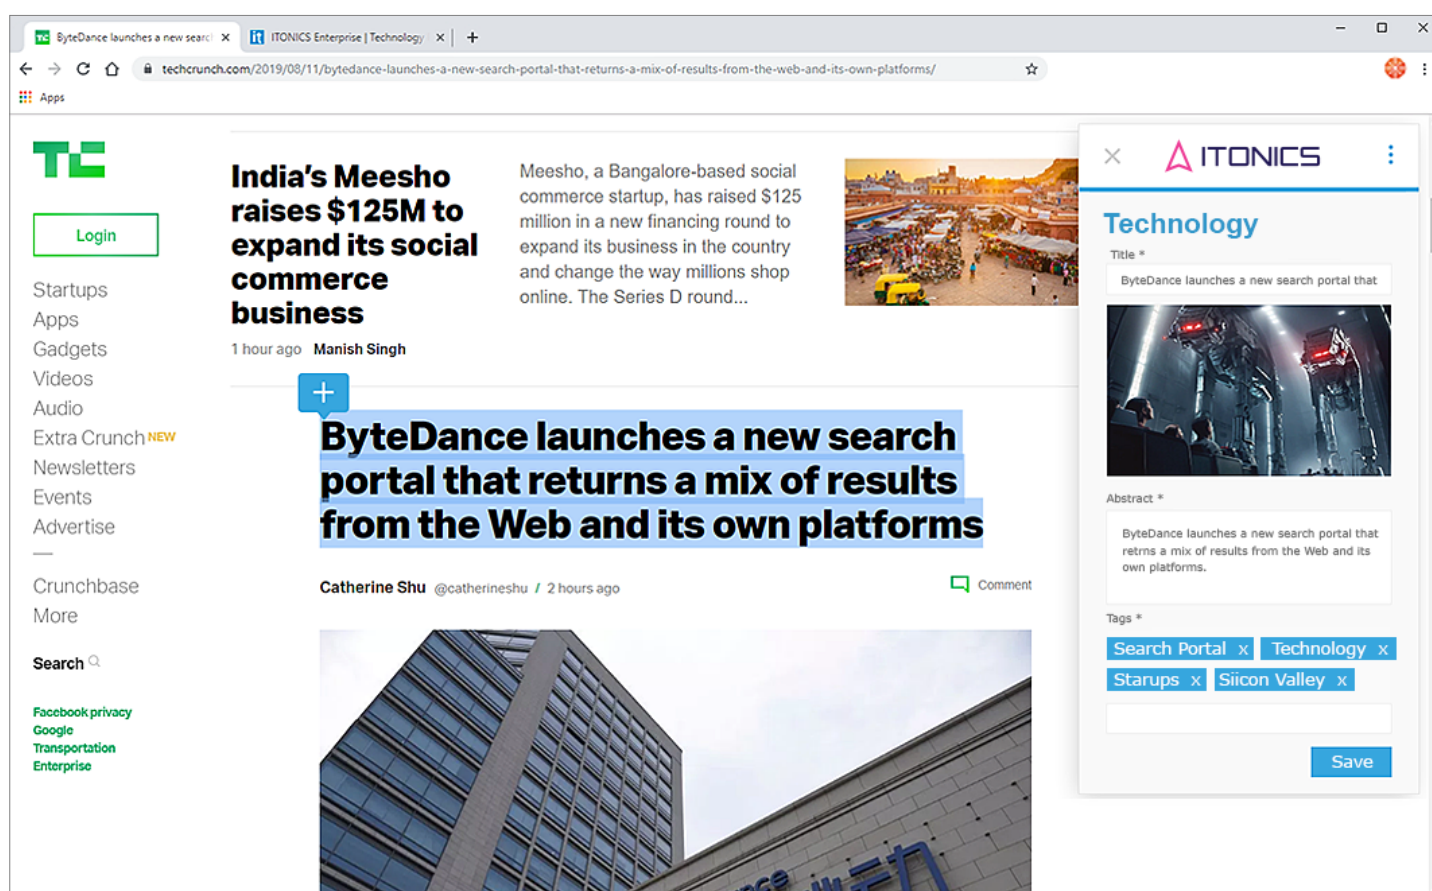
ByteDance launches a new searc ×
ITONICS Enterprise | Technology ×
+

techcrunch.com/2019/08/11/bytedance-launches-a-new-search-portal-that-returns-a-mix-of-results-from-the-web-and-its-own-platforms/

Apps

TC

Login

Startups
Apps
Gadgets
Videos
Audio
Extra Crunch NEW
Newsletters
Events
Advertise

Crunchbase
More

Search

Facebook privacy
Google
Transportation
Enterprise

India's Meesho raises $125M to expand its social commerce business

1 hour ago Manish Singh

Meesho, a Bangalore-based social commerce startup, has raised $125 million in a new financing round to expand its business in the country and change the way millions shop online. The Series D round...

+

ByteDance launches a new search portal that returns a mix of results from the Web and its own platforms

Catherine Shu @catherineshu / 2 hours ago

Comment

ITONICS

Technology

Title *

ByteDance launches a new search portal that

Abstract *

ByteDance launches a new search portal that retrns a mix of results from the Web and its own platforms.

Tags *

Search Portal x Technology x
Starups x Siicon Valley x

Save